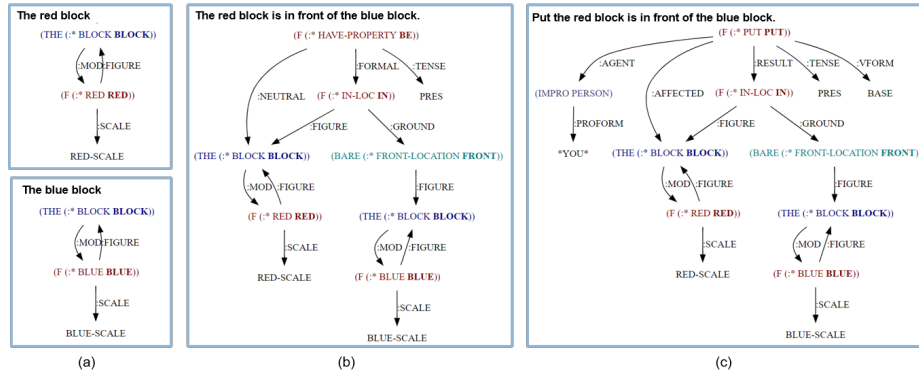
The red block

(THE (:* BLOCK **BLOCK**))

:MOD :FIGURE

(F (:* RED **RED**))

:SCALE

RED-SCALE

The blue block

(THE (:* BLOCK **BLOCK**))

:MOD :FIGURE

(F (:* BLUE **BLUE**))

:SCALE

BLUE-SCALE

(a)

The red block is in front of the blue block.

(F (:* HAVE-PROPERTY **BE**))

:NEUTRAL :FORMAL :TENSE

(F (:* IN-LOC **IN**)) PRES

:FIGURE :GROUND

(THE (:* BLOCK **BLOCK**)) (BARE (:* FRONT-LOCATION **FRONT**))

:MOD :FIGURE :FIGURE

(F (:* RED **RED**)) (THE (:* BLOCK **BLOCK**))

:SCALE :MOD :FIGURE

RED-SCALE (F (:* BLUE **BLUE**))

:SCALE

BLUE-SCALE

(b)

Put the red block is in front of the blue block.

(F (:* PUT **PUT**))

:AGENT :AFFECTED :RESULT :TENSE :VFORM

(IMPRO PERSON) (F (:* IN-LOC **IN**)) PRES BASE

:PROFORM :FIGURE :GROUND

*YOU* (THE (:* BLOCK **BLOCK**)) (BARE (:* FRONT-LOCATION **FRONT**))

:MOD :FIGURE :FIGURE

(F (:* RED **RED**)) (THE (:* BLOCK **BLOCK**))

:SCALE :MOD :FIGURE

RED-SCALE (F (:* BLUE **BLUE**))

:SCALE

BLUE-SCALE

(c)